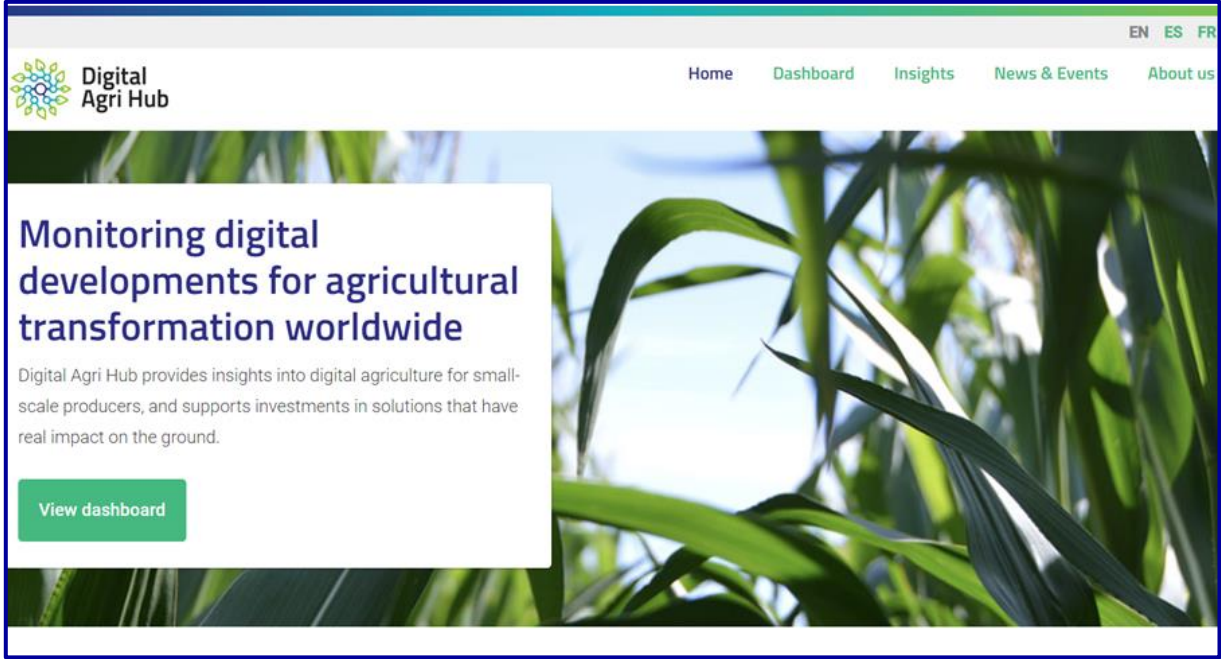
EN ES FR

Digital Agri Hub

Home Dashboard Insights News & Events About us

Monitoring digital developments for agricultural transformation worldwide

Digital Agri Hub provides insights into digital agriculture for small-scale producers, and supports investments in solutions that have real impact on the ground.

View dashboard